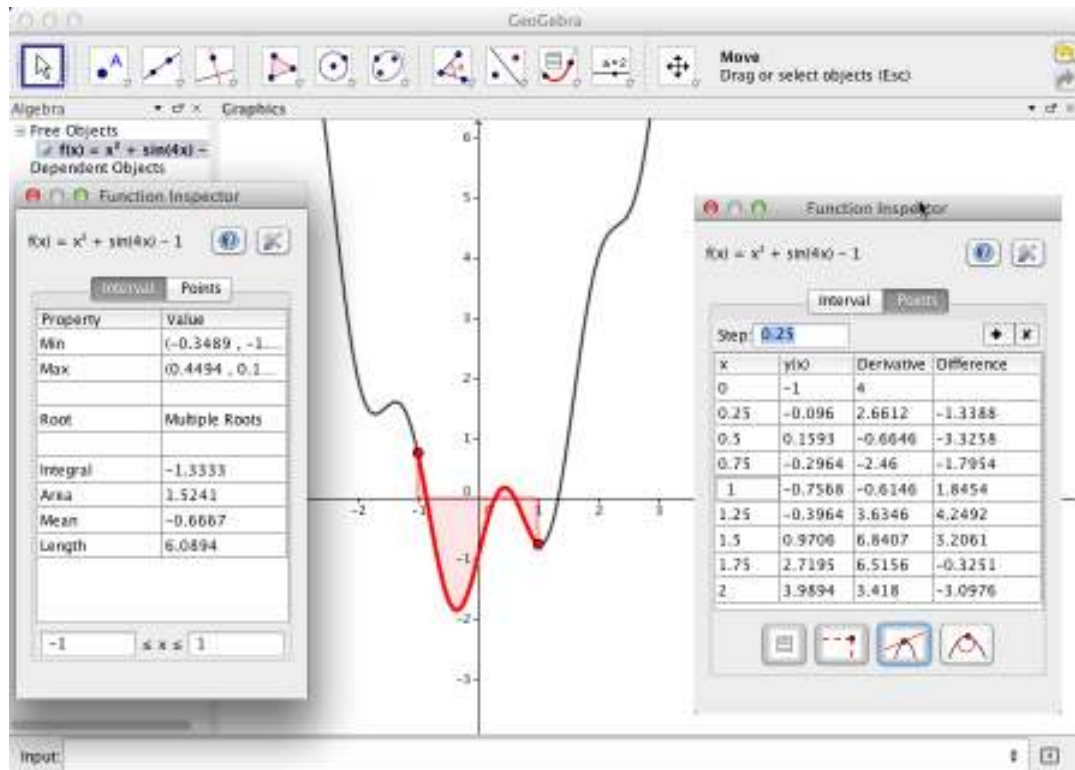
GeoGebra

Move
Drag or select objects (Esc)

Algebra
Graphics

Free Objects
f(x) = x² + sin(4x) −
Dependent Objects

Function Inspector

f(x) = x² + sin(4x) − 1

Interval | Points

| Property | Value |
|---|---|
| Min | (−0.3489 , −1... |
| Max | (0.4494 , 0.1... |
| | |
| Root | Multiple Roots |
| | |
| Integral | −1.3333 |
| Area | 1.5241 |
| Mean | −0.6667 |
| Length | 6.0894 |

−1 ≤ x ≤ 1

6
5
4
3
2
1
0
−1
−2
−3
−2 −1 1 2 3

Function Inspector

f(x) = x² + sin(4x) − 1

Interval | Points

Step: 0.25

| x | y(x) | Derivative | Difference |
|---|---|---|---|
| 0 | −1 | 4 | |
| 0.25 | −0.096 | 2.6612 | −1.3388 |
| 0.5 | 0.1593 | −0.6646 | −3.3258 |
| 0.75 | −0.2964 | −2.46 | −1.7954 |
| 1 | −0.7568 | −0.6146 | 1.8454 |
| 1.25 | −0.3964 | 3.6346 | 4.2492 |
| 1.5 | 0.9706 | 6.8407 | 3.2061 |
| 1.75 | 2.7195 | 6.5156 | −0.3251 |
| 2 | 3.9894 | 3.418 | −3.0976 |

Input: